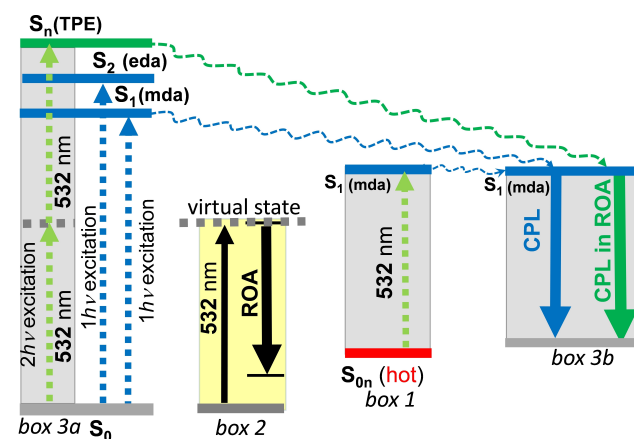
$S_n$(TPE)
$S_2$ (eda)
$S_1$(mda)
532 nm
532 nm
2$h\nu$ excitation
1$h\nu$ excitation
1$h\nu$ excitation
box 3a
$S_0$
virtual state
532 nm
ROA
box 2
$S_1$ (mda)
532 nm
$S_{0n}$ (hot)
box 1
$S_1$ (mda)
CPL
CPL in ROA
box 3b